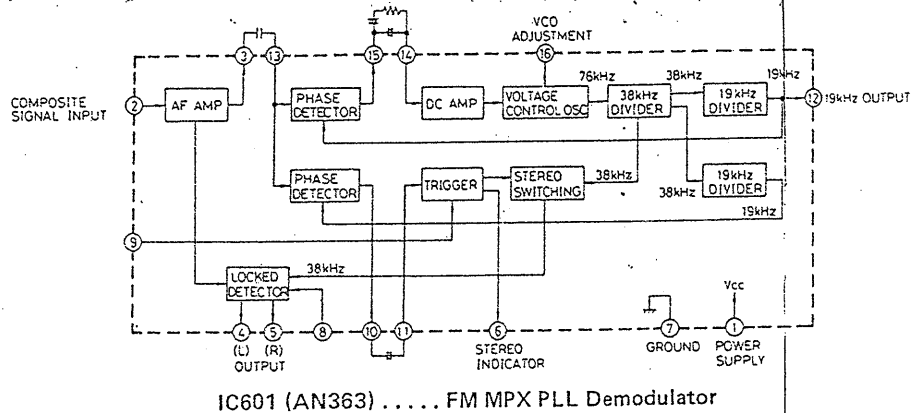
VCO ADJUSTMENT

16

3

13

15

14

COMPOSITE SIGNAL INPUT

2

AF AMP

PHASE DETECTOR

DC AMP

VOLTAGE CONTROL OSC

76kHz

38kHz

DIVIDER

38kHz

19kHz DIVIDER

19kHz

12

19kHz OUTPUT

PHASE DETECTOR

TRIGGER

STEREO SWITCHING

38kHz

38kHz

19kHz DIVIDER

19kHz

9

LOCKED DETECTOR

38kHz

Vcc

4

5

8

10

11

6

7

1

(L)

(R)

OUTPUT

STEREO INDICATOR

GROUND

POWER SUPPLY

IC601 (AN363) ..... FM MPX PLL Demodulator